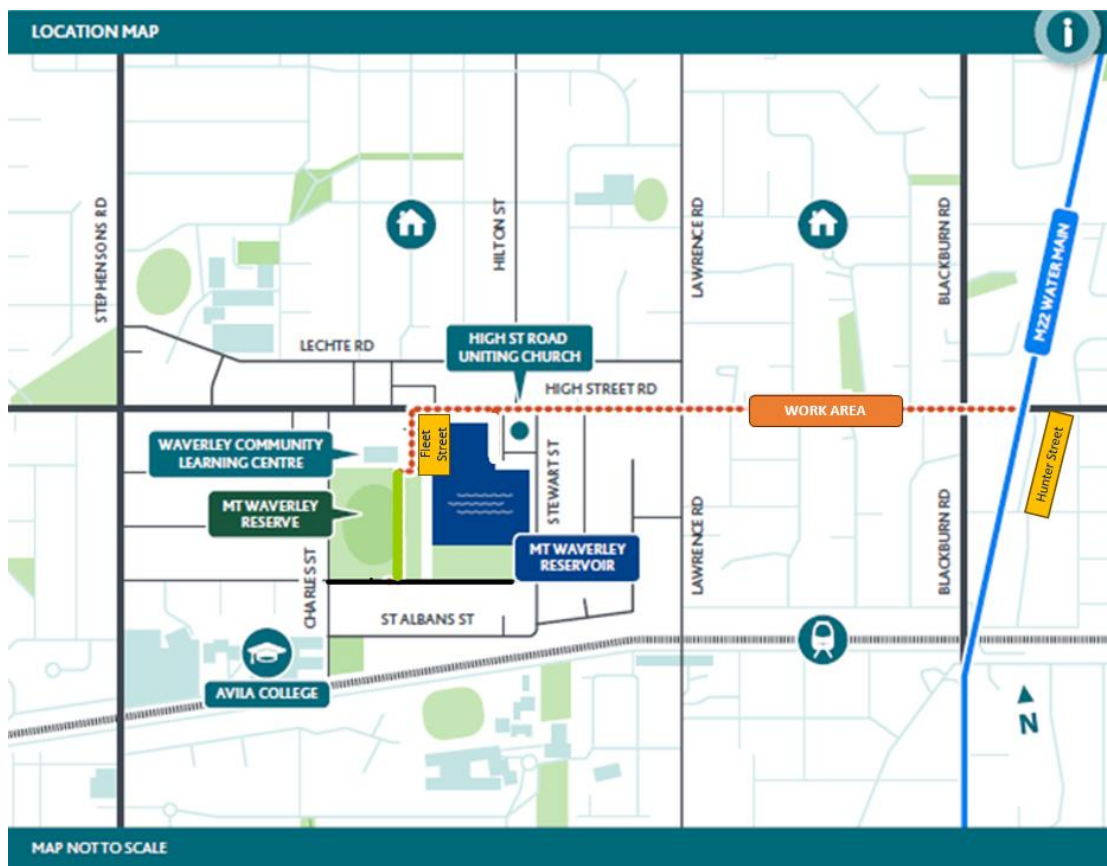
LOCATION MAP

STEPHENSONS RD

HILTON ST

LAWRENCE RD

BLACKBURN RD

M22 WATER MAIN

LECHTE RD

HIGH ST ROAD UNITING CHURCH

HIGH STREET RD

WORK AREA

WAVERLEY COMMUNITY LEARNING CENTRE

Fleet Street

STEWART ST

Hunter Street

MT WAVERLEY RESERVE

CHARLES ST

MT WAVERLEY RESERVOIR

LAWRENCE RD

BLACKBURN RD

ST ALBANS ST

AVILA COLLEGE

N

MAP NOT TO SCALE